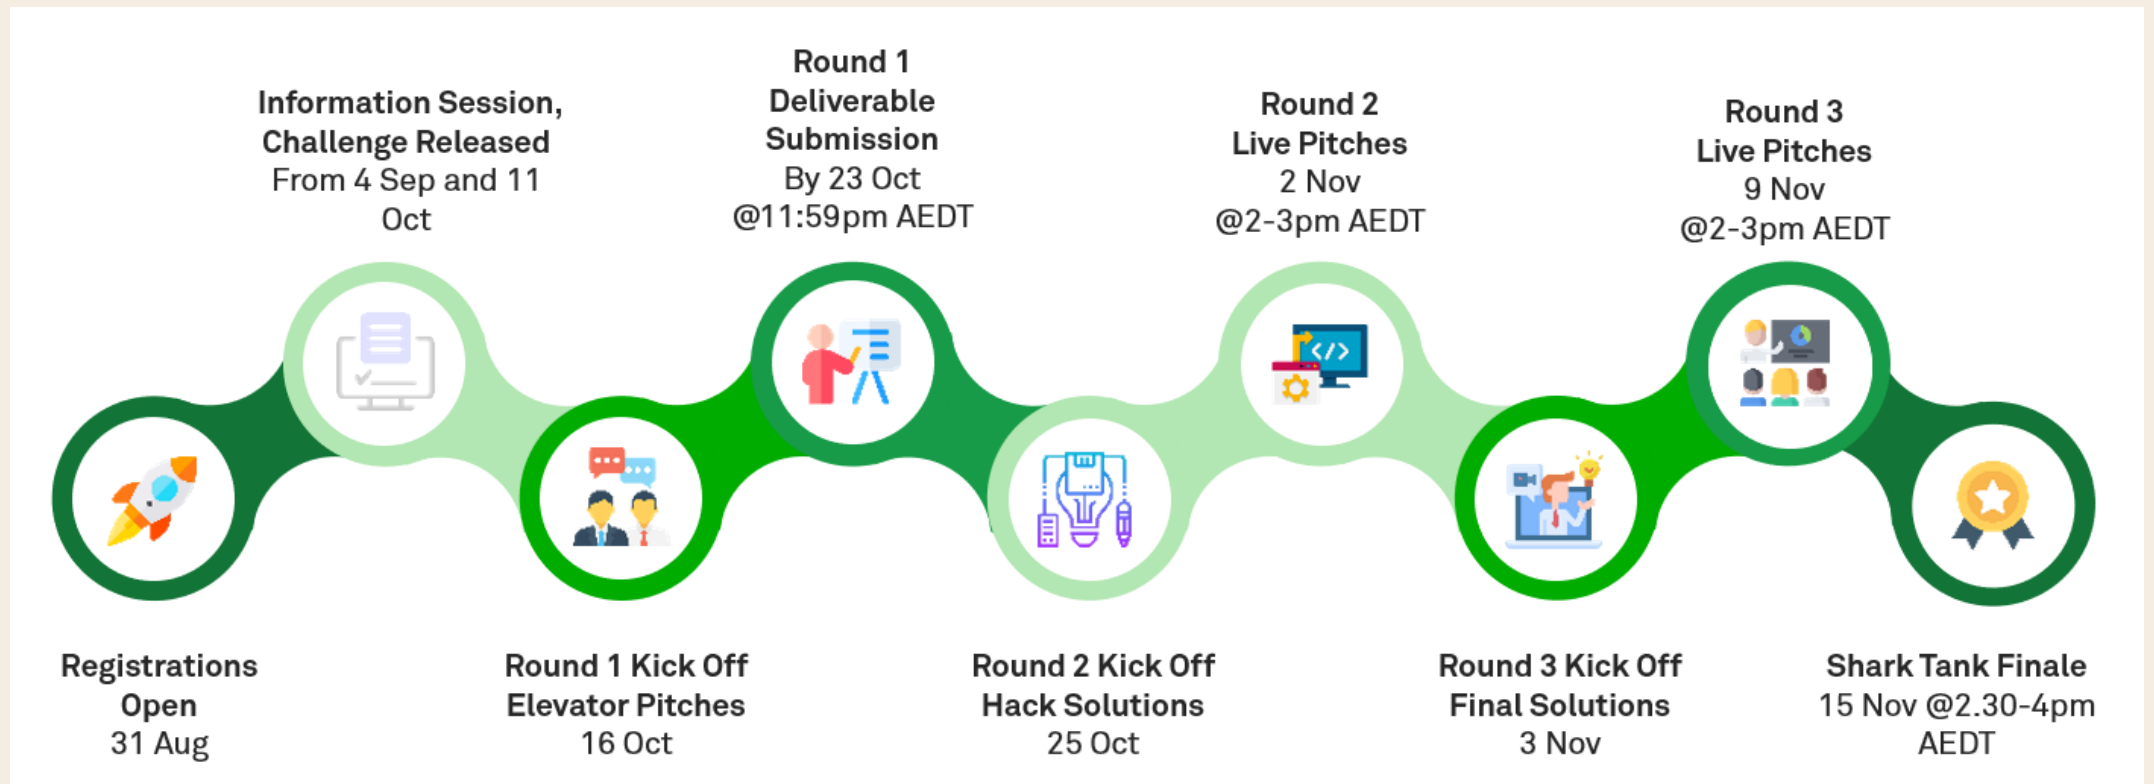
Registrations Open
31 Aug

Information Session, Challenge Released
From 4 Sep and 11 Oct

Round 1 Kick Off
Elevator Pitches
16 Oct

Round 1 Deliverable Submission
By 23 Oct
@11:59pm AEDT

Round 2 Kick Off
Hack Solutions
25 Oct

Round 2
Live Pitches
2 Nov
@2-3pm AEDT

Round 3 Kick Off
Final Solutions
3 Nov

Round 3
Live Pitches
9 Nov
@2-3pm AEDT

Shark Tank Finale
15 Nov @2.30-4pm AEDT